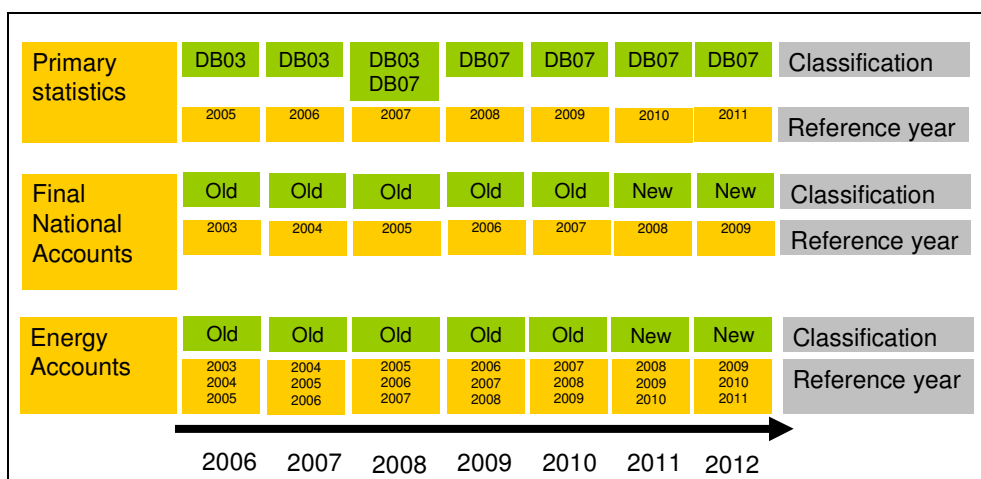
| | | | | | | | | |
|---|---|---|---|---|---|---|---|---|
| Primary statistics | DB03 | DB03 | DB03 DB07 | DB07 | DB07 | DB07 | DB07 | Classification |
| | 2005 | 2006 | 2007 | 2008 | 2009 | 2010 | 2011 | Reference year |
| Final National Accounts | Old | Old | Old | Old | Old | New | New | Classification |
| | 2003 | 2004 | 2005 | 2006 | 2007 | 2008 | 2009 | Reference year |
| Energy Accounts | Old | Old | Old | Old | Old | New | New | Classification |
| | 2003 2004 2005 | 2004 2005 2006 | 2005 2006 2007 | 2006 2007 2008 | 2007 2008 2009 | 2008 2009 2010 | 2009 2010 2011 | Reference year |

2006 2007 2008 2009 2010 2011 2012